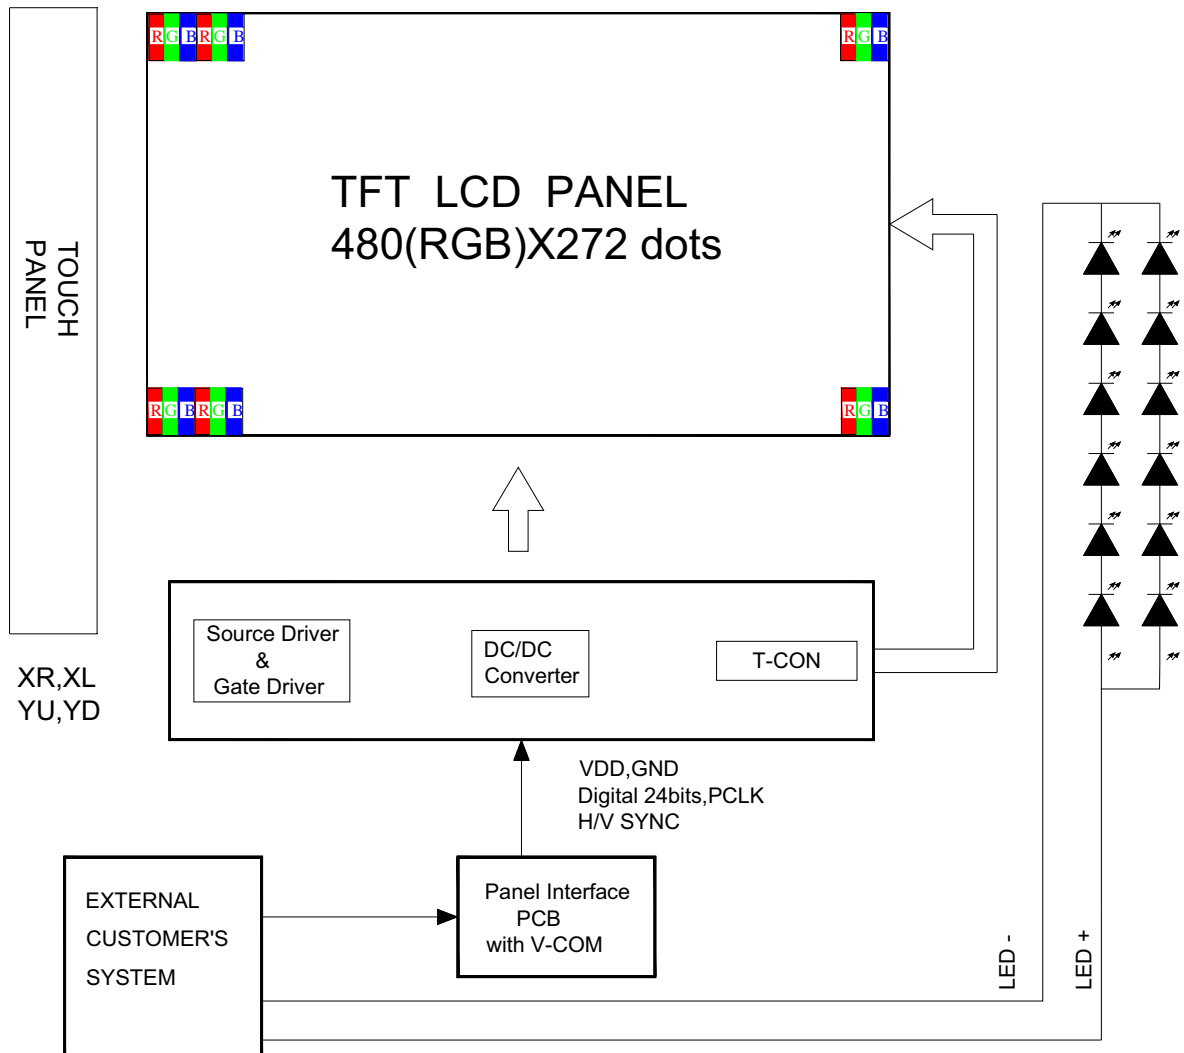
TOUCH PANEL

RGBRGB

RGB

TFT LCD PANEL
480(RGB)X272 dots

RGBRGB

RGB

XR,XL
YU,YD

Source Driver
&
Gate Driver

DC/DC
Converter

T-CON

VDD,GND
Digital 24bits,PCLK
H/V SYNC

EXTERNAL
CUSTOMER'S
SYSTEM

Panel Interface
PCB
with V-COM

LED -

LED +